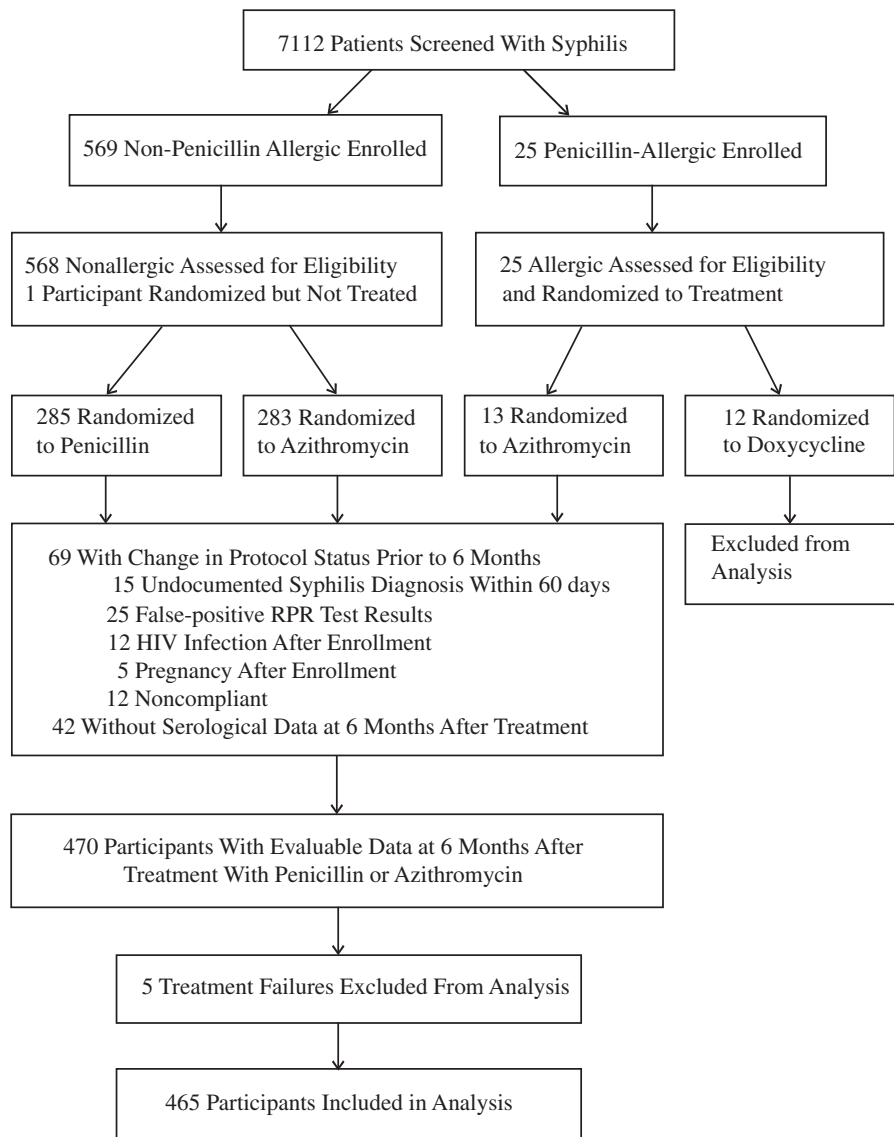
7112 Patients Screened With Syphilis

569 Non-Penicillin Allergic Enrolled

25 Penicillin-Allergic Enrolled

568 Nonallergic Assessed for Eligibility
1 Participant Randomized but Not Treated

25 Allergic Assessed for Eligibility and Randomized to Treatment

285 Randomized to Penicillin

283 Randomized to Azithromycin

13 Randomized to Azithromycin

12 Randomized to Doxycycline

69 With Change in Protocol Status Prior to 6 Months
15 Undocumented Syphilis Diagnosis Within 60 days
25 False-positive RPR Test Results
12 HIV Infection After Enrollment
5 Pregnancy After Enrollment
12 Noncompliant
42 Without Serological Data at 6 Months After Treatment

Excluded from Analysis

470 Participants With Evaluable Data at 6 Months After Treatment With Penicillin or Azithromycin

5 Treatment Failures Excluded From Analysis

465 Participants Included in Analysis